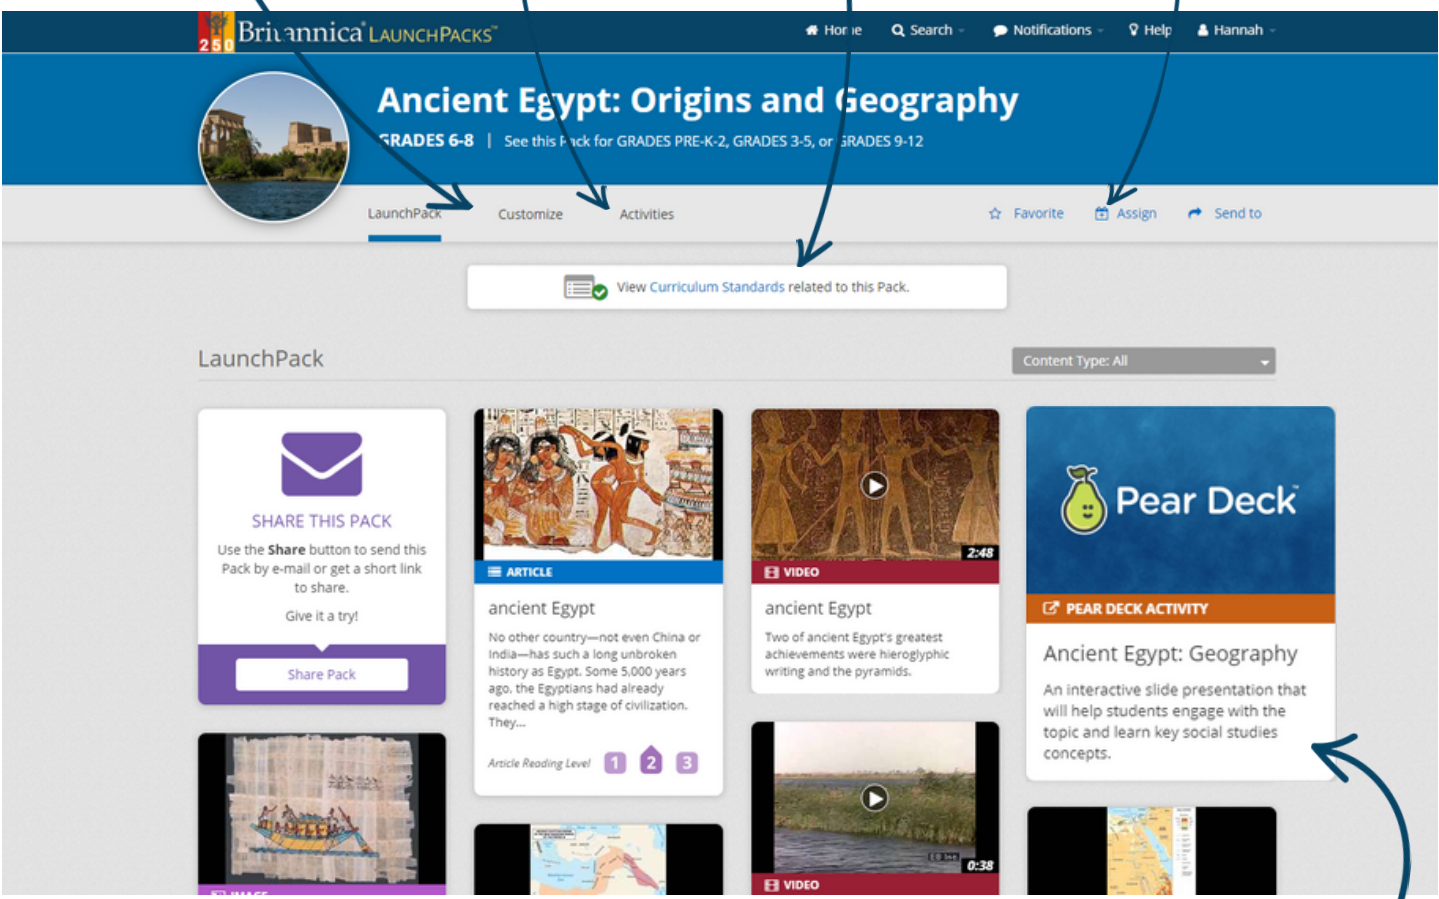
250 Britannica LaunchPacks

Home Search Notifications Help Hannah

Ancient Egypt: Origins and Geography

GRADES 6-8 | See this Pack for GRADES PRE-K-2, GRADES 3-5, or GRADES 9-12

LaunchPack Customize Activities

Favorite Assign Send to

View Curriculum Standards related to this Pack.

LaunchPack

Content Type: All

SHARE THIS PACK

Use the Share button to send this Pack by e-mail or get a short link to share.

Give it a try!

Share Pack

ARTICLE

ancient Egypt

No other country—not even China or India—has such a long unbroken history as Egypt. Some 5,000 years ago, the Egyptians had already reached a high stage of civilization. They...

Article Reading Level 1 2 3

2:48

VIDEO

ancient Egypt

Two of ancient Egypt's greatest achievements were hieroglyphic writing and the pyramids.

0:38

VIDEO

Pear Deck

PEAR DECK ACTIVITY

Ancient Egypt: Geography

An interactive slide presentation that will help students engage with the topic and learn key social studies concepts.

IMAGE